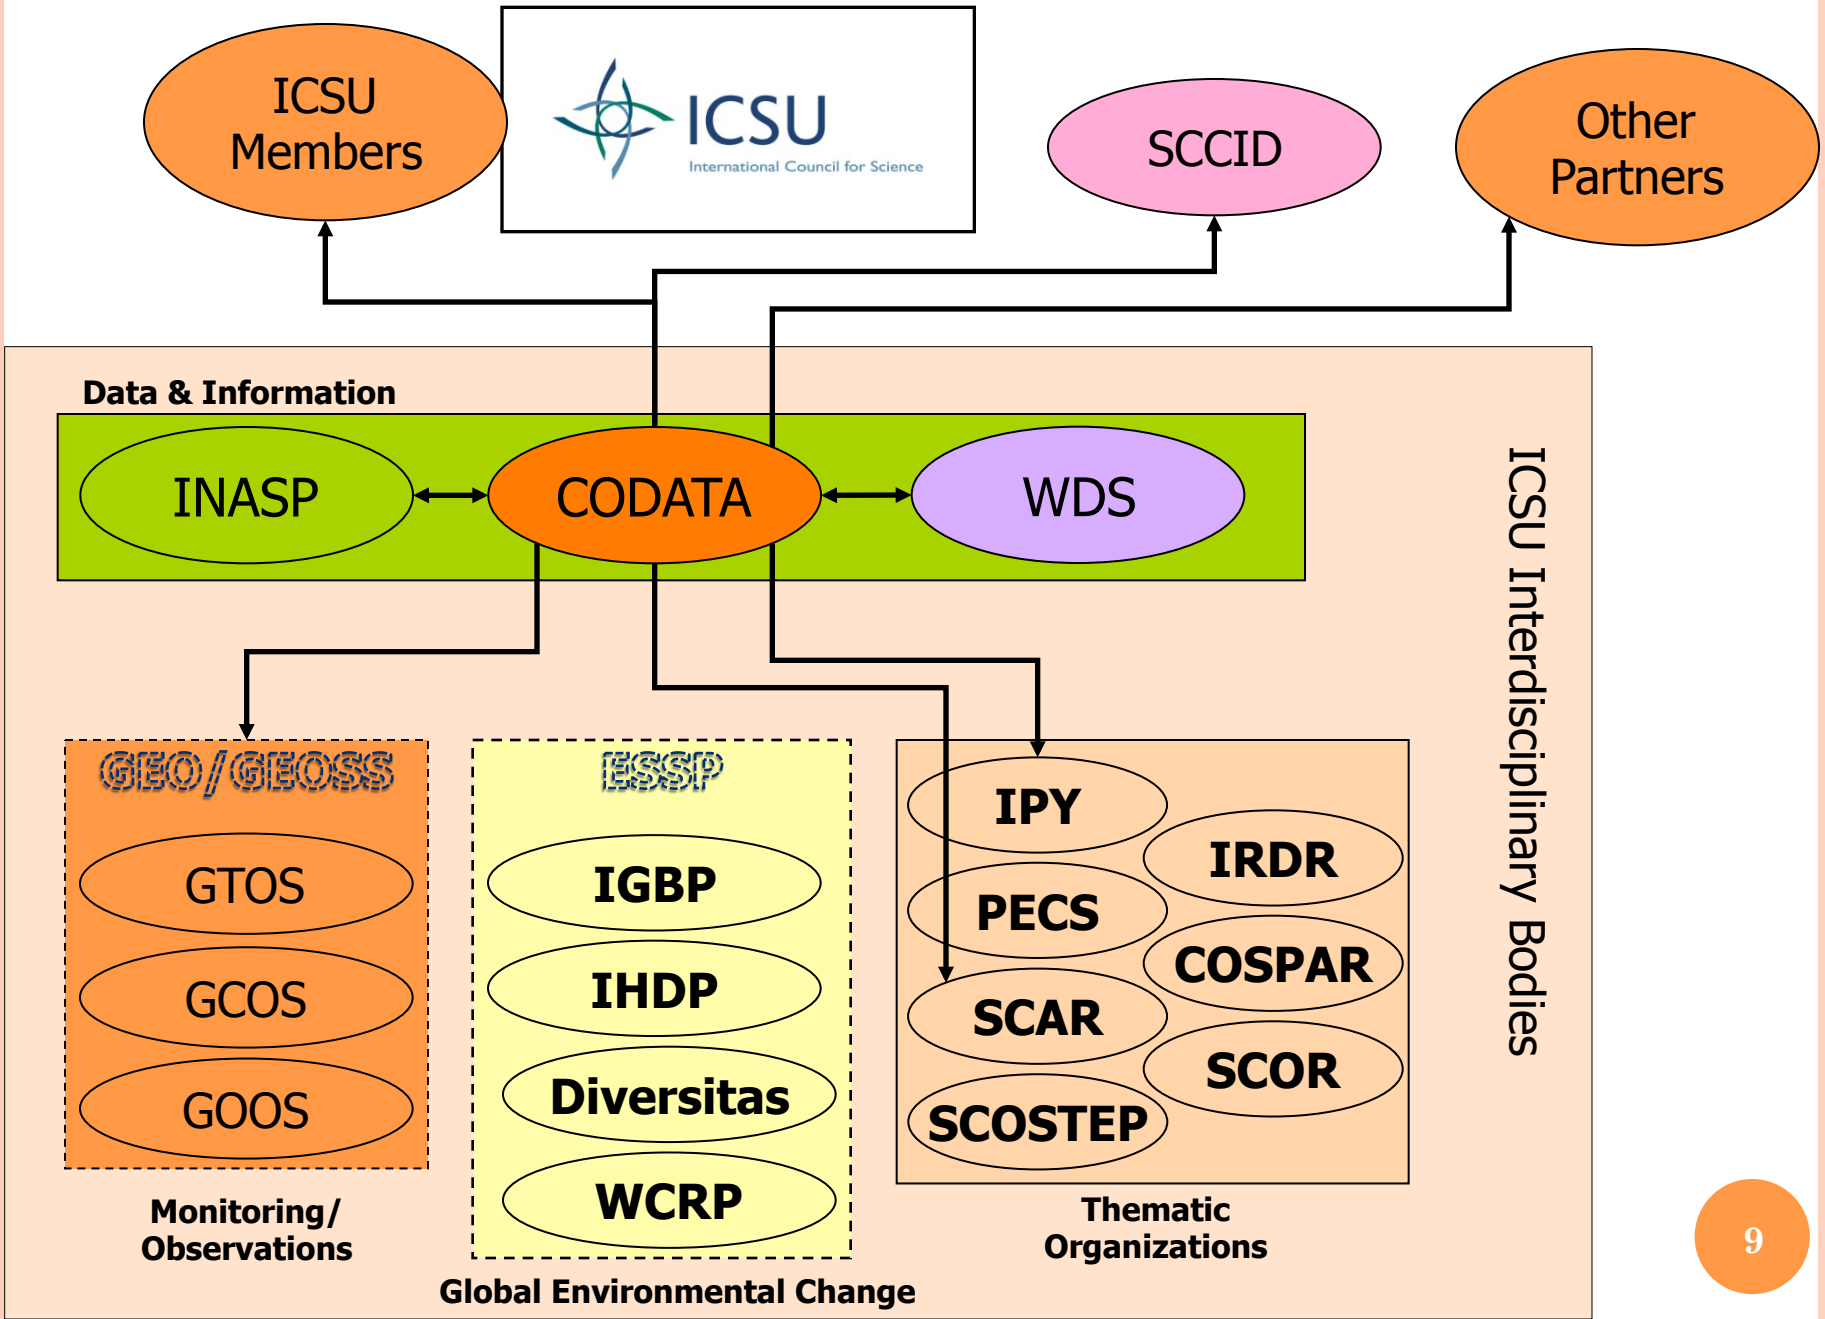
ICSU Members

ICSU
International Council for Science

SCCID

Other Partners

Data & Information

INASP

CODATA

WDS

ICSU Interdisciplinary Bodies

GEO / GEOSS

GTOS

GCOS

GOOS

Monitoring/ Observations

ESSP

IGBP

IHDP

Diversitas

WCRP

Global Environmental Change

IPY

IRDR

PECS

COSPAR

SCAR

SCOR

SCOSTEP

Thematic Organizations

9